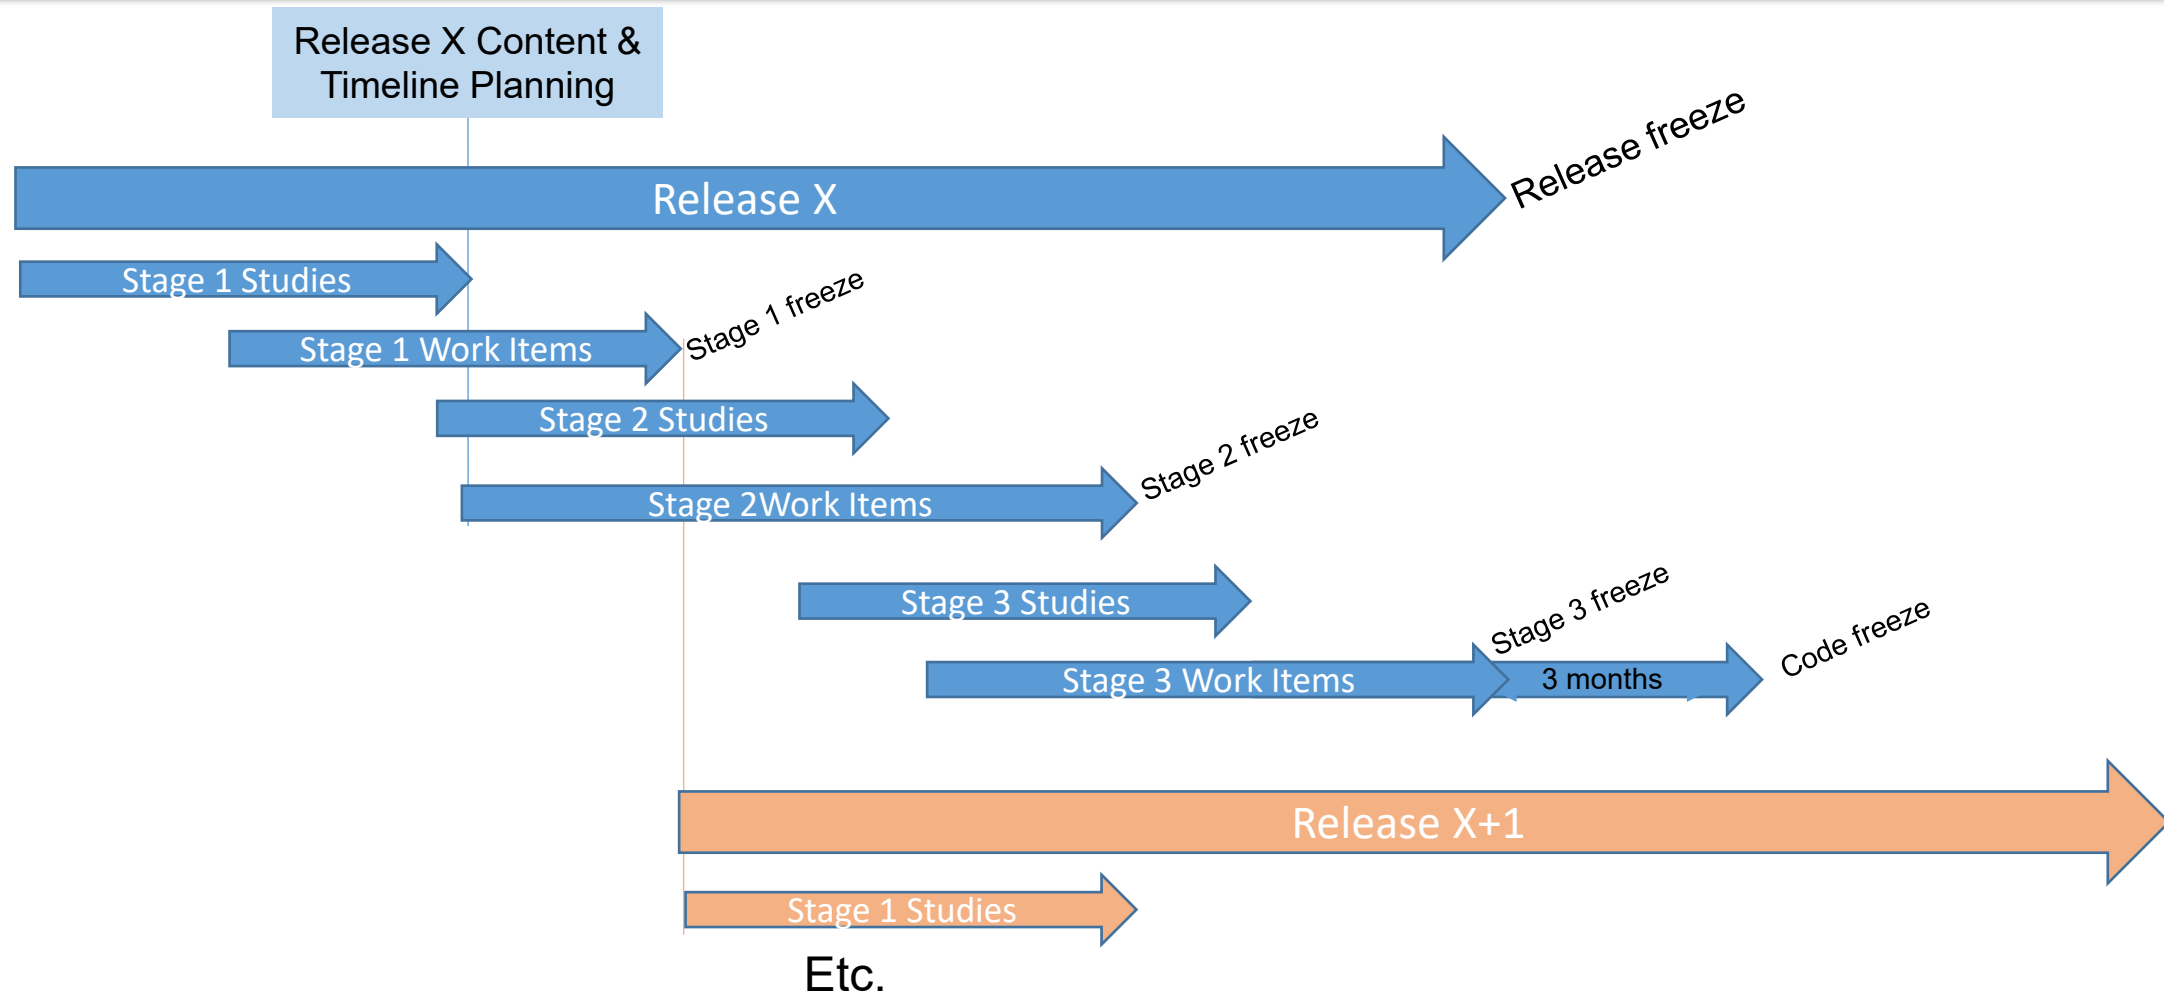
Release X Content & Timeline Planning

Release X

Release freeze

Stage 1 Studies

Stage 1 Work Items

Stage 1 freeze

Stage 2 Studies

Stage 2Work Items

Stage 2 freeze

Stage 3 Studies

Stage 3 freeze

Stage 3 Work Items

3 months

Code freeze

Release X+1

Stage 1 Studies

Etc.